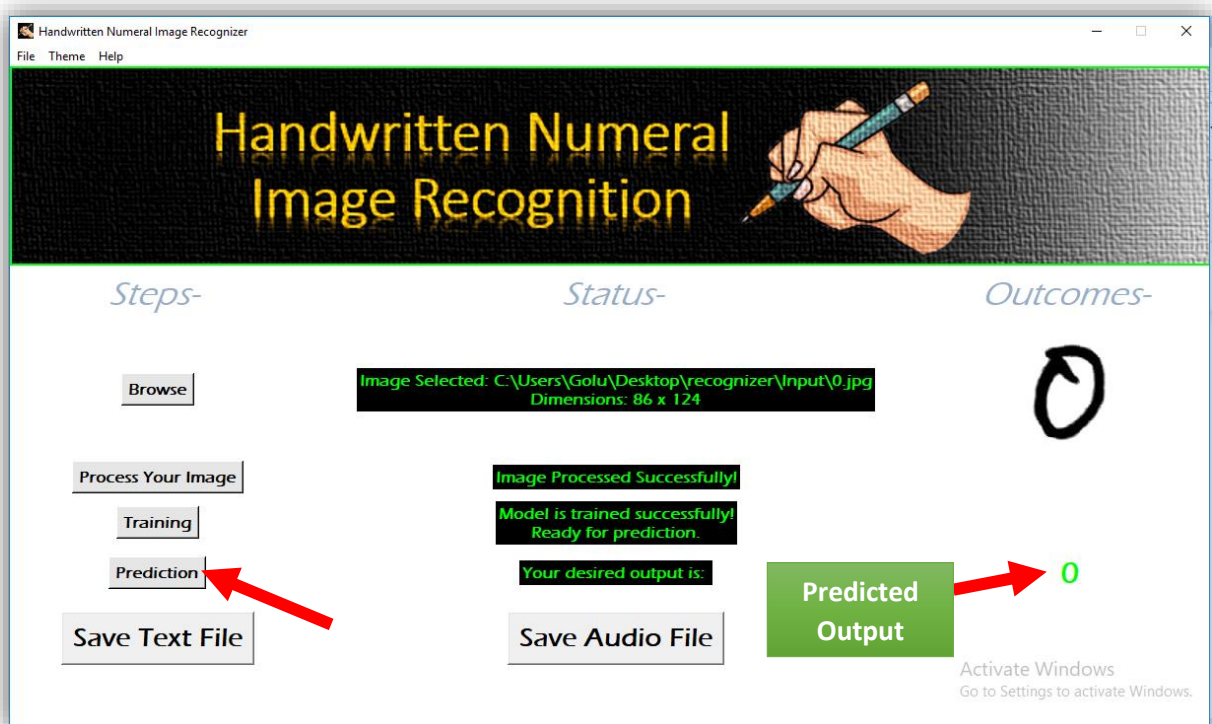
Handwritten Numeral Image Recognizer

File Theme Help

Handwritten Numeral Image Recognition

Steps-

Status-

Outcomes-

Browse

Image Selected: C:\Users\Golu\Desktop\recognizer\Input\0.jpg
Dimensions: 86 x 124

0

Process Your Image

Image Processed Successfully!

Training

Model is trained successfully!
Ready for prediction.

Prediction

Your desired output is:

Predicted Output

0

Save Text File

Save Audio File

Activate Windows
Go to Settings to activate Windows.